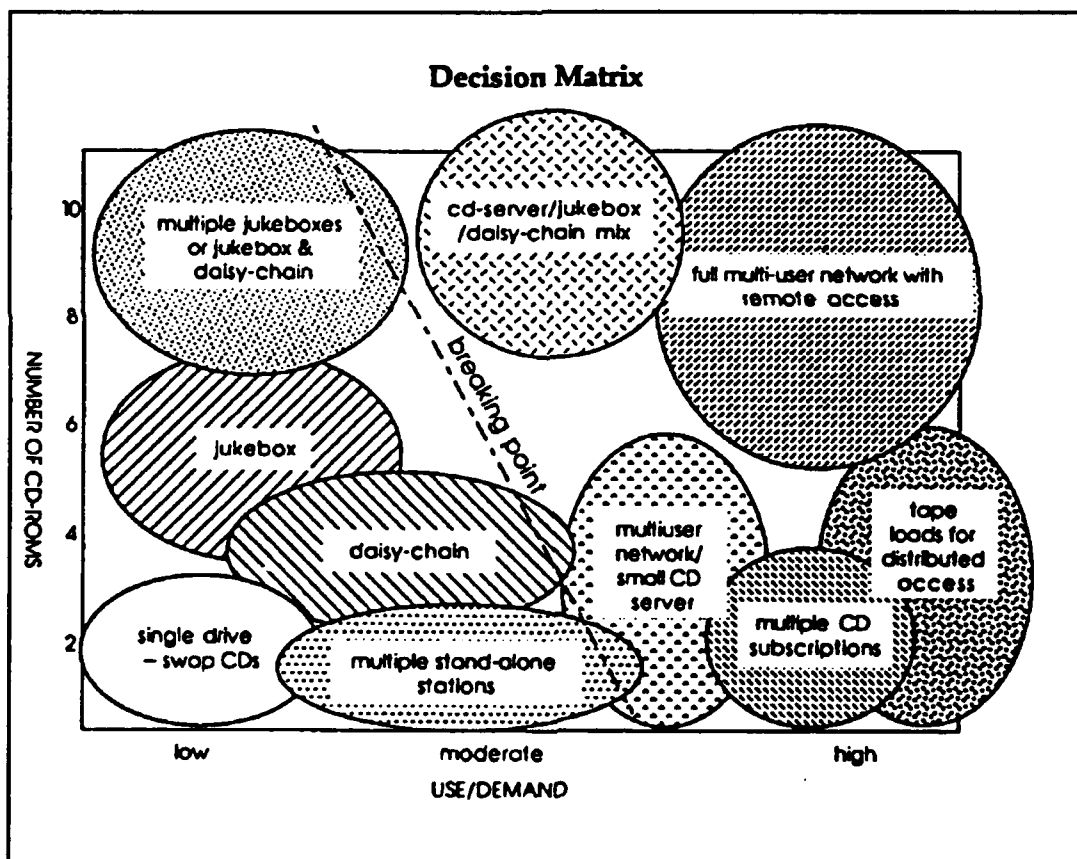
Decision Matrix

NUMBER OF CD-ROMS

10

8

6

4

2

multiple jukeboxes or jukebox & daisy-chain

cd-server/jukebox /daisy-chain mix

full multi-user network with remote access

breaking point

jukebox

daisy-chain

multiuser network/ small CD server

tape loads for distributed access

single drive – swap CDs

multiple stand-alone stations

multiple CD subscriptions

low

moderate

high

USE/DEMAND